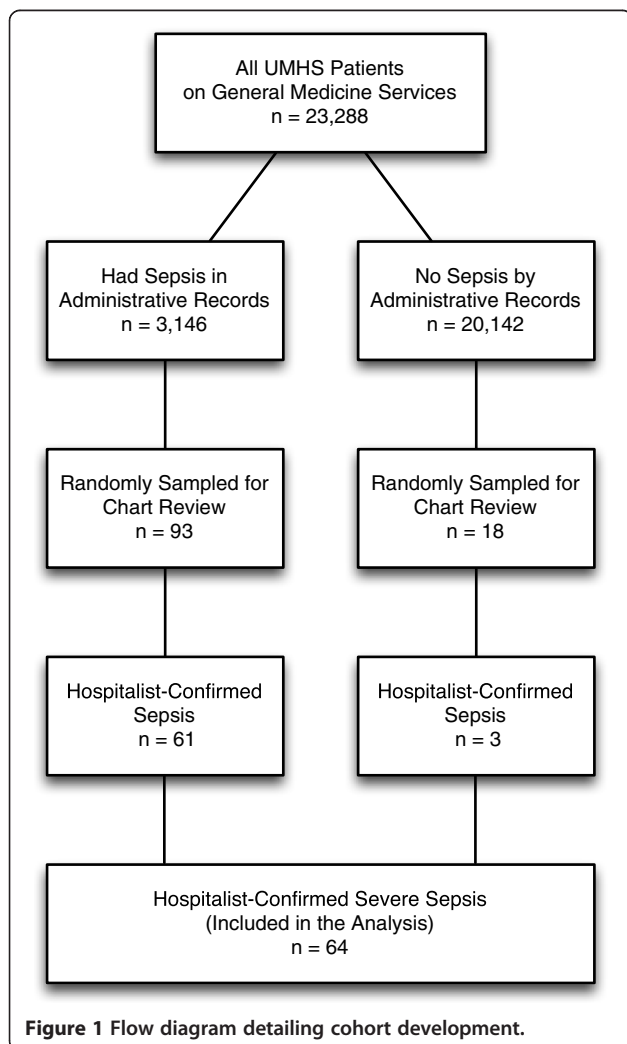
All UMHS Patients
on General Medicine Services
n = 23,288

Had Sepsis in
Administrative Records
n = 3,146

No Sepsis by
Administrative Records
n = 20,142

Randomly Sampled for
Chart Review
n = 93

Randomly Sampled for
Chart Review
n = 18

Hospitalist-Confirmed
Sepsis
n = 61

Hospitalist-Confirmed
Sepsis
n = 3

Hospitalist-Confirmed Severe Sepsis
(Included in the Analysis)
n = 64

**Figure 1 Flow diagram detailing cohort development.**